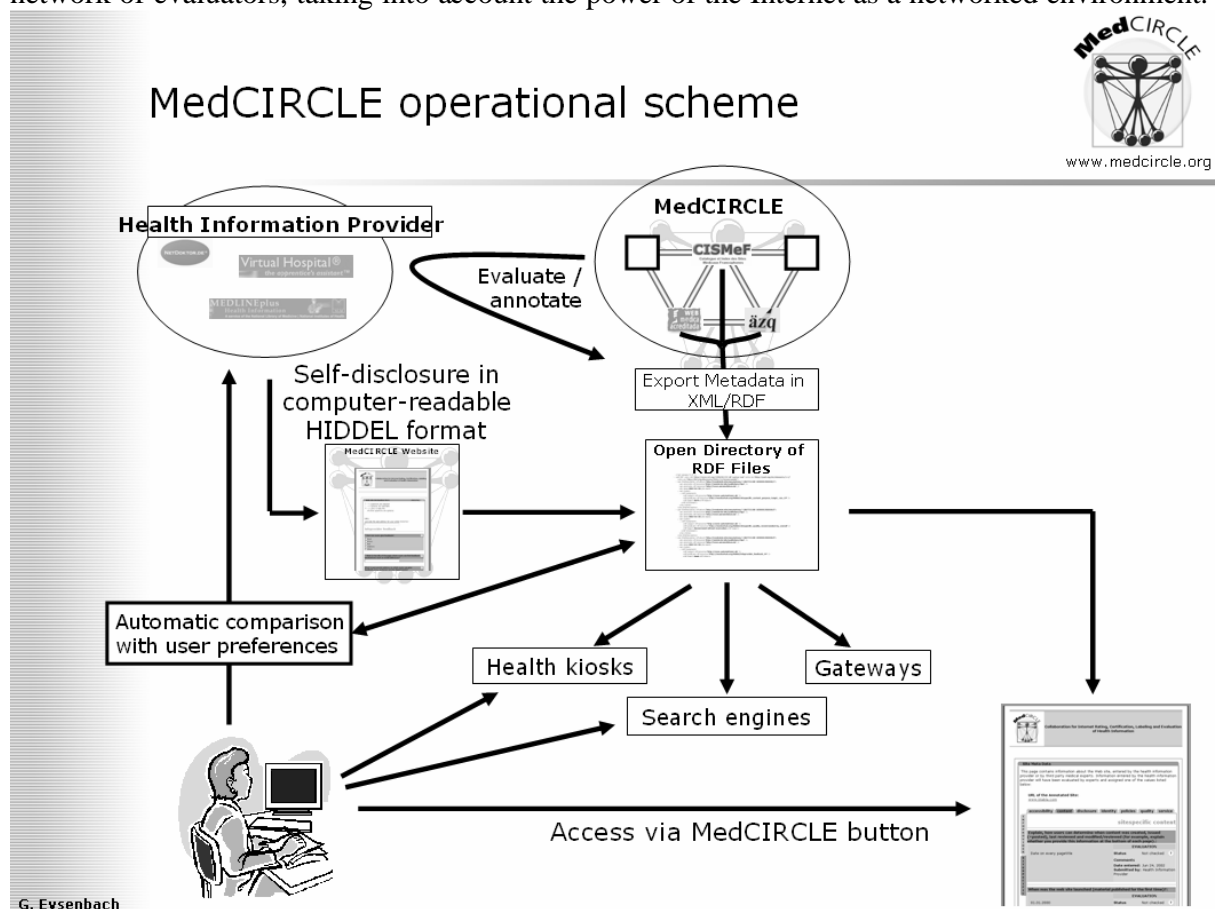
network of evaluators, taking into account the power of the Internet as a networked environment.

MedCIRCLE operational scheme

MedCIRCLE
www.medcircle.org

Health Information Provider

NetDoktor.de
Virtual Hospital® the apprentice's assistant™
MEDLINEplus Health Information

MedCIRCLE

CISMeF

äzq

Evaluate / annotate

Export Metadata in XML/RDF

Self-disclosure in computer-readable HIDDEL format

MedCIRCLE Website

Open Directory of RDF Files

Automatic comparison with user preferences

Health kiosks

Gateways

Search engines

Access via MedCIRCLE button

G. Eysenbach